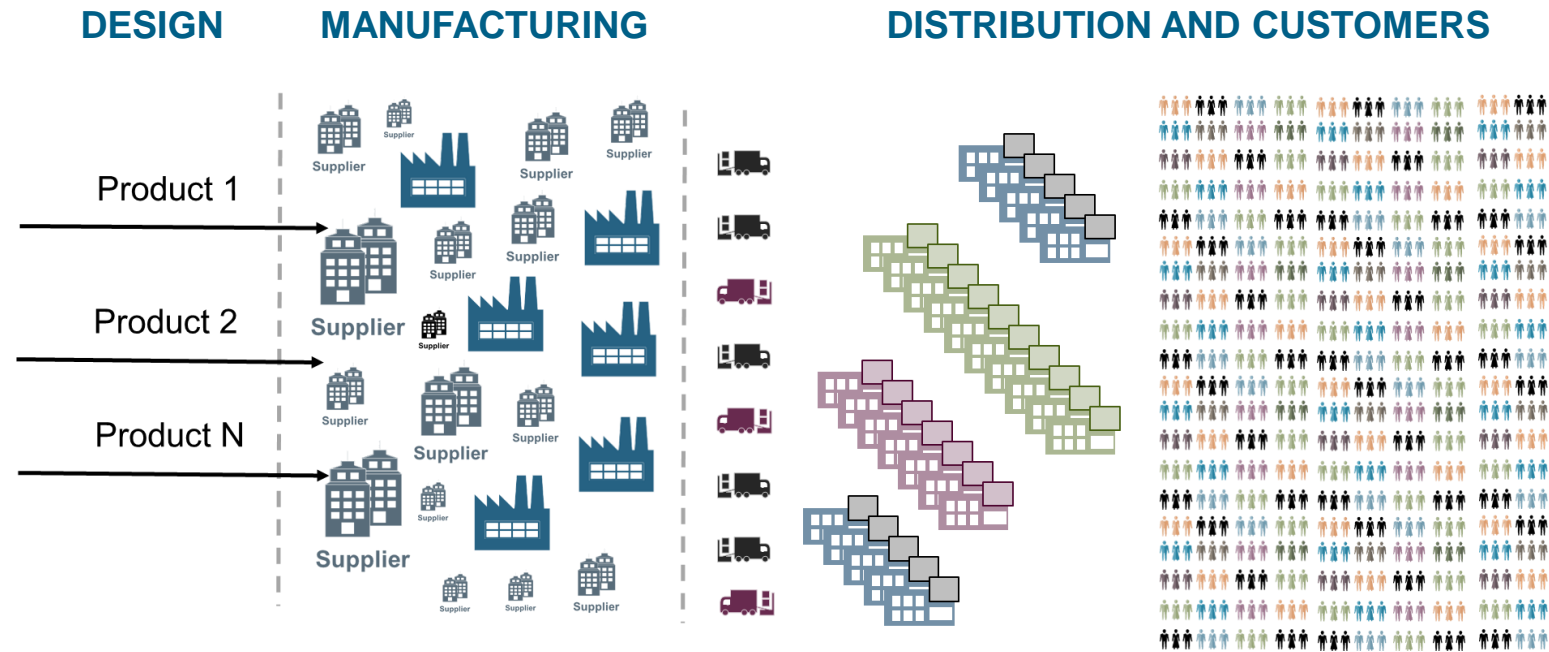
DESIGN MANUFACTURING DISTRIBUTION AND CUSTOMERS

Product 1

Product 2

Product N

Supplier
Supplier
Supplier
Supplier
Supplier
Supplier
Supplier
Supplier
Supplier
Supplier
Supplier
Supplier
Supplier
Supplier
Supplier
Supplier
Supplier
Supplier